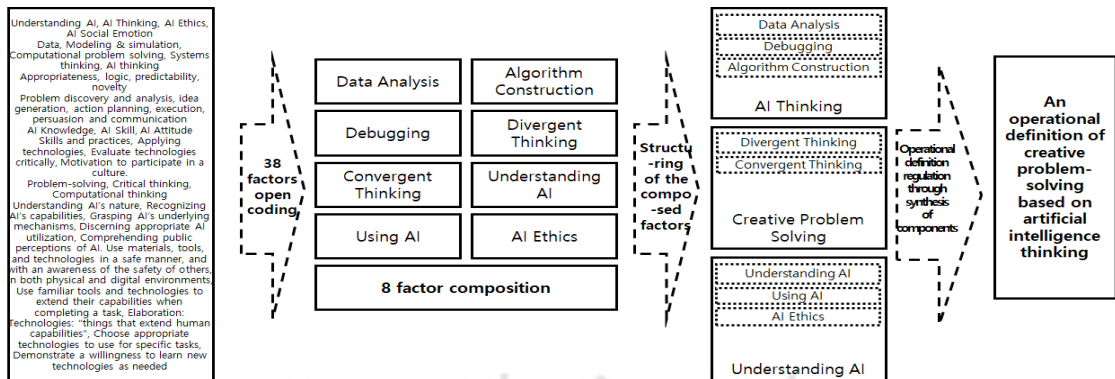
Understanding AI, AI Thinking, AI Ethics, AI Social Emotion
Data, Modeling & simulation, Computational problem solving, Systems thinking, AI thinking
Appropriateness, logic, predictability, novelty
Problem discovery and analysis, idea generation, action planning, execution, persuasion and communication
AI Knowledge, AI Skill, AI Attitude
Skills and practices, Applying technologies, Evaluate technologies critically, Motivation to participate in a culture.
Problem-solving, Critical thinking, Computational thinking
Understanding AI's nature, Recognizing AI's capabilities, Grasping AI's underlying mechanisms, Discerning appropriate AI utilization, Comprehending public perceptions of AI. Use materials, tools, and technologies in a safe manner, and with an awareness of the safety of others, in both physical and digital environments, Use familiar tools and technologies to extend their capabilities when completing a task, Elaboration: Technologies: "things that extend human capabilities", Choose appropriate technologies to use for specific tasks, Demonstrate a willingness to learn new technologies as needed

38 factors open coding

| Data Analysis | Algorithm Construction |
|---|---|
| Debugging | Divergent Thinking |
| Convergent Thinking | Understanding AI |
| Using AI | AI Ethics |

8 factor composition

Structu-ring of the compo-sed factors

Data Analysis
Debugging
Algorithm Construction
AI Thinking

Divergent Thinking
Convergent Thinking
Creative Problem Solving

Understanding AI
Using AI
AI Ethics
Understanding AI

Operational definition regulation through synthesis of components

An operational definition of creative problem-solving based on artificial intelligence thinking